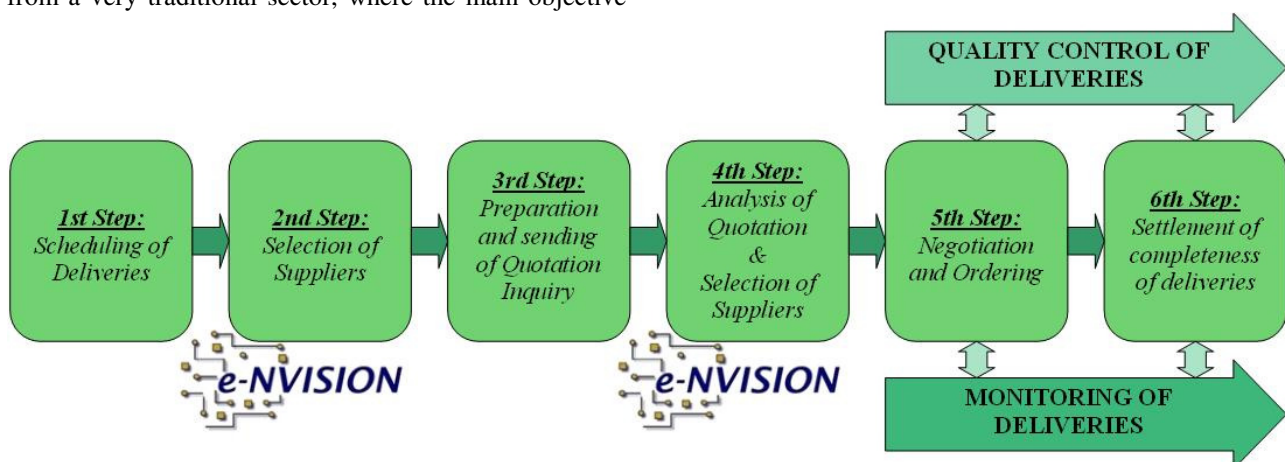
from a very traditional sector, where the main objective

QUALITY CONTROL OF DELIVERIES

1st Step: Scheduling of Deliveries

2nd Step: Selection of Suppliers

3rd Step: Preparation and sending of Quotation Inquiry

4th Step: Analysis of Quotation & Selection of Suppliers

5th Step: Negotiation and Ordering

6th Step: Settlement of completeness of deliveries

e-NVISION

e-NVISION

MONITORING OF DELIVERIES